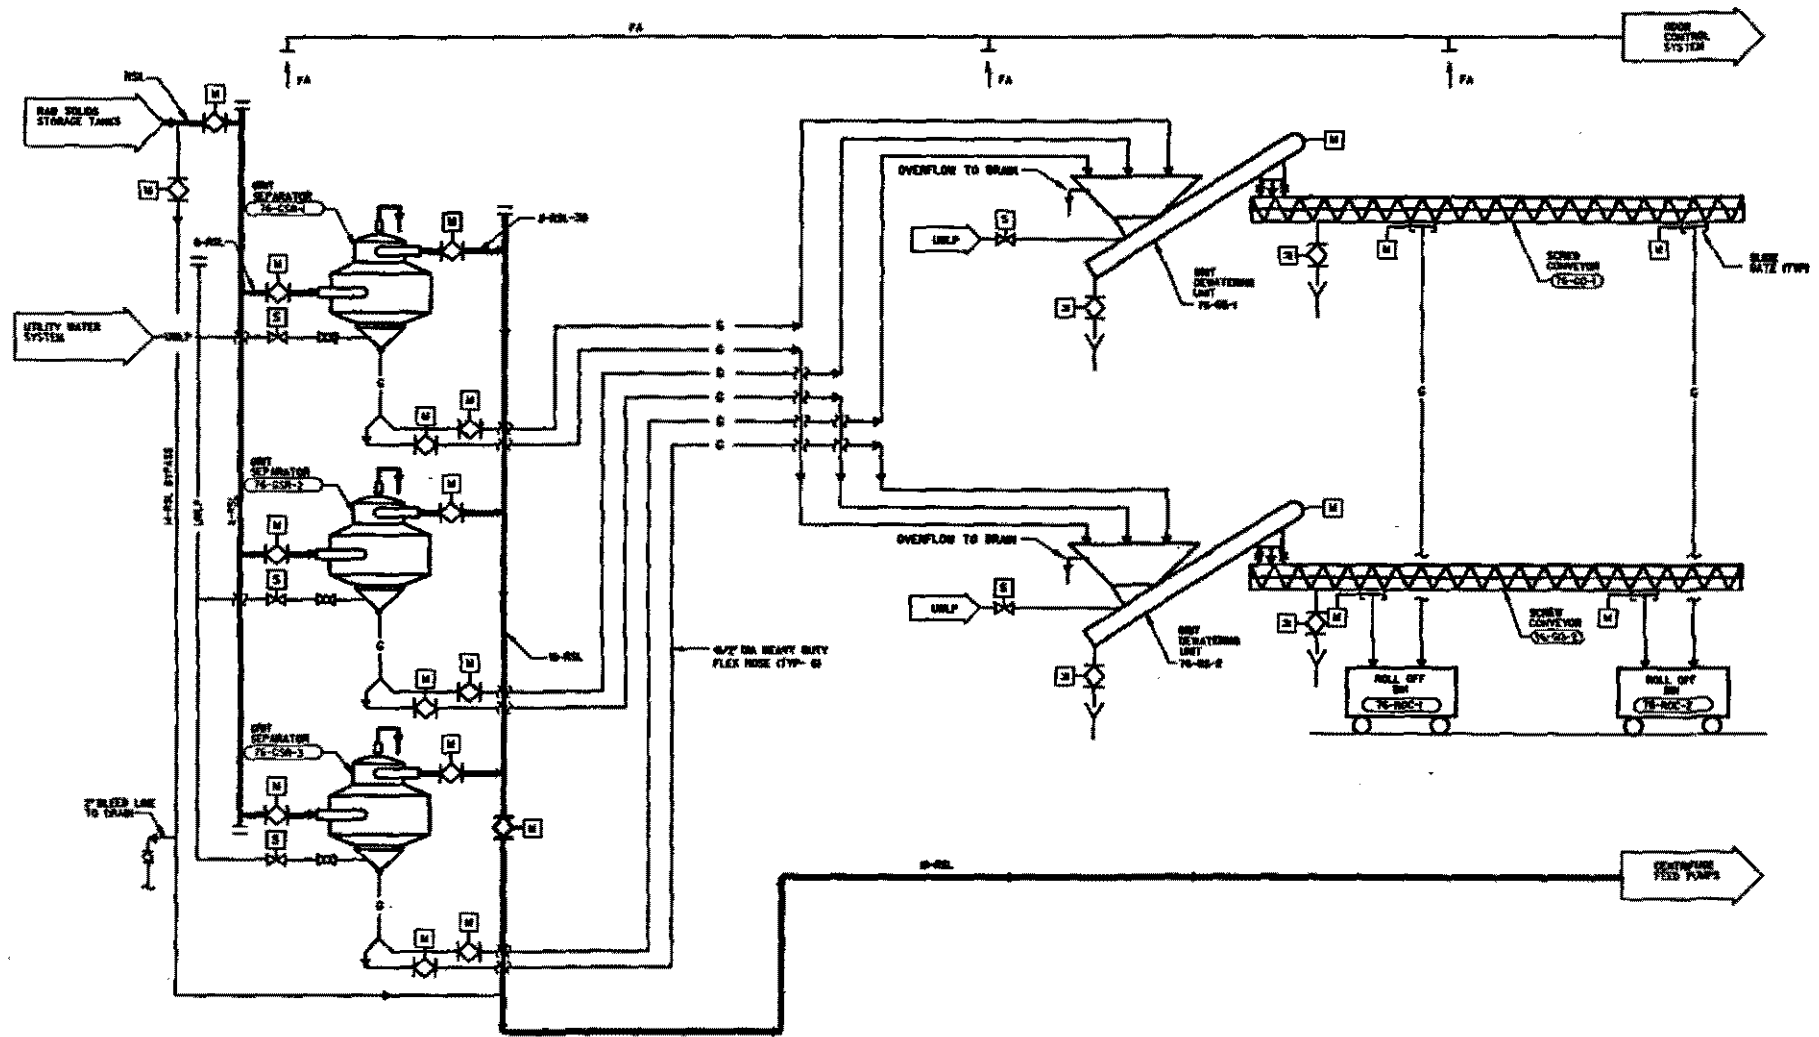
FA

ODOR CONTROL SYSTEM

FA

FA

FA

RSL

RAW SOLIDS STORAGE TANKS

M

M

GRIT SEPARATOR
76-GSR-1

M

8-RSL-30

OVERFLOW TO DRAIN

M

S

UWLP

GRIT DEWATERING UNIT
76-GS-1

SCREW CONVEYOR
76-CO-1

SLIDE GATE (TYP)

M

M

M

M

M

8-RSL

M

UTILITY WATER SYSTEM

UWLP

S

G

G

G

G

G

G

M

M

M

M

14-RSL BYPASS

UWLP

8-RSL

GRIT SEPARATOR
76-GSR-2

M

M

S

OVERFLOW TO DRAIN

M

S

UWLP

GRIT DEWATERING UNIT
76-GS-2

SCREW CONVEYOR
76-CO-2

M

M

M

G

G

G

16-RSL

4-1/2" DIA HEAVY DUTY FLEX HOSE (TYP- 6)

M

M

ROLL OFF BIN
76-ROC-1

ROLL OFF BIN
76-ROC-2

GRIT SEPARATOR
76-GSR-3

M

M

2" BLEED LINE TO DRAIN

S

M

16-RSL

CENTRIFUGE FEED PUMPS

G

M

M